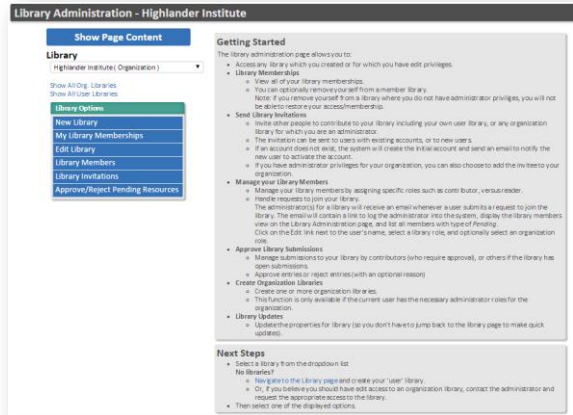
Library Administration - Highlander Institute

Show Page Content

Library

Highlander Institute ( Organization )

Show All Org. Libraries
Show All User Libraries

Library Options

New Library
My Library Memberships
Edit Library
Library Members
Library Invitations
Approve/Reject Pending Resources

Getting Started

The library administration page allows you to:

- Access any library which you created or for which you have edit privileges.
- Library Memberships
  - View all of your library memberships.
  - You can optionally remove yourself from a member library.
    Note: If you remove yourself from a library where you do not have administrator privilges, you will not be able to restore your access/membership.
- Send Library Invitations
  - Invite other people to contribute to your library including your own user library, or any organization library for which you are an administrator.
  - The invitation can be sent to users with existing accounts, or to new users.
  - If an account does not exist, the system will create the initial account and send an email to notify the new user to activate the account.
  - If you have administrator privileges for your organization, you can also choose to add the invitee to your organization.
- Manage your Library Members
  - Manage your library members by assigning specific roles such as contributor, versus reader.
  - Handle requests to join your library.
    The administrator(s) for a library will receive an email whenever a user submits a request to join the library. The email will contain a link to log the administrator into the system, display the library members view on the Library Administration page, and list all members with type of Pending.
    Click on the Edit link next to the user's name, select a library role, and optionally select an organization role.
- Approve Library Submissions
  - Manage submissions to your library by contributors (who require approval), or others if the library has open submissions.
  - Approve entries or reject entries (with an optional reason)
- Create Organization Libraries
  - Create one or more organization libraries.
  - This function is only available if the current user has the necessary administrator roles for the organization.
- Library Updates
  - Update the properties for library (so you don't have to jump back to the library page to make quick updates).

Next Steps

- Select a library from the dropdown list
  No libraries?
  - Navigate to the Library page and create your 'user' library.
  - Or, if you believe you should have edit access to an organization library, contact the administrator and request the appropriate access to the library.
- Then select one of the displayed options.